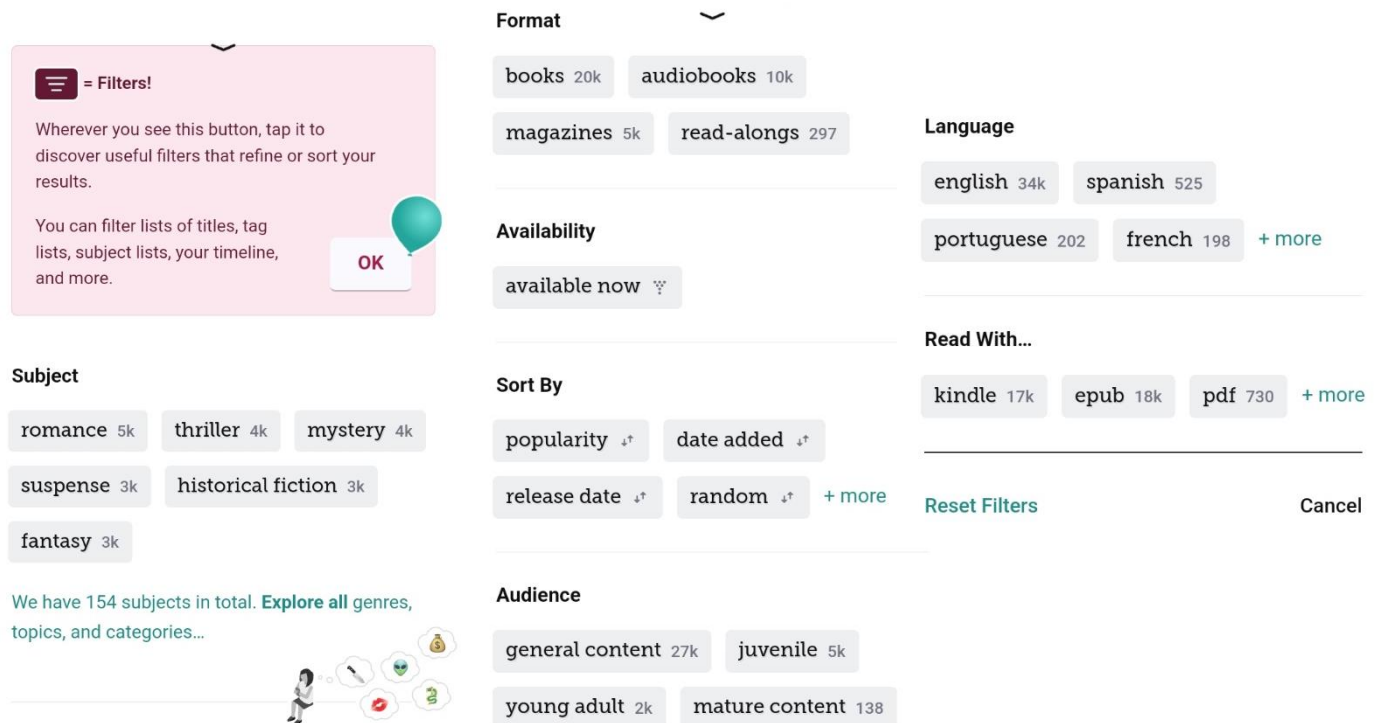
= Filters!

Wherever you see this button, tap it to discover useful filters that refine or sort your results.

You can filter lists of titles, tag lists, subject lists, your timeline, and more.

OK

Subject

romance 5k thriller 4k mystery 4k

suspense 3k historical fiction 3k

fantasy 3k

We have 154 subjects in total. **Explore all** genres, topics, and categories…

Format

books 20k audiobooks 10k

magazines 5k read-alongs 297

Availability

available now

Sort By

popularity date added

release date random + more

Audience

general content 27k juvenile 5k

young adult 2k mature content 138

Language

english 34k spanish 525

portuguese 202 french 198 + more

Read With…

kindle 17k epub 18k pdf 730 + more

Reset Filters Cancel